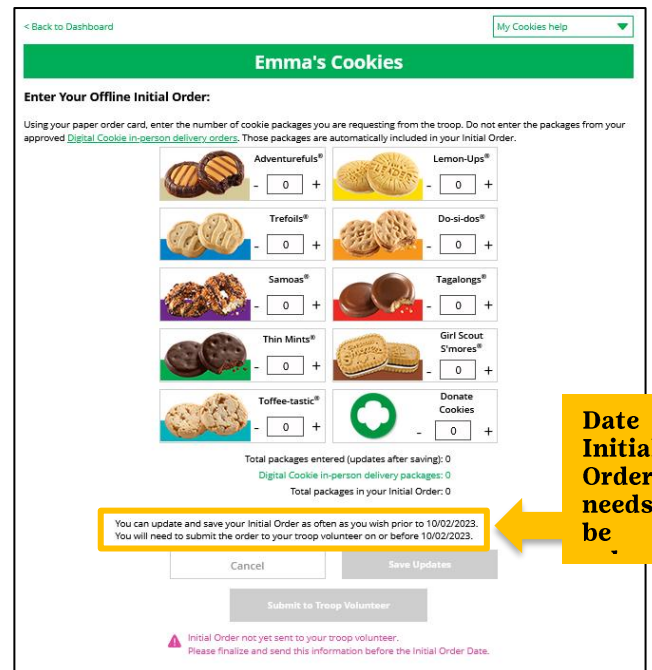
< Back to Dashboard

My Cookies help

Emma's Cookies

Enter Your Offline Initial Order:

Using your paper order card, enter the number of cookie packages you are requesting from the troop. Do not enter the packages from your approved Digital Cookie in-person delivery orders. Those packages are automatically included in your Initial Order.

Adventurefuls®
- 0 +

Lemon-Ups®
- 0 +

Trefoils®
- 0 +

Do-si-dos®
- 0 +

Samoas®
- 0 +

Tagalongs®
- 0 +

Thin Mints®
- 0 +

Girl Scout S'mores®
- 0 +

Toffee-tastic®
- 0 +

Donate Cookies
- 0 +

Total packages entered (updates after saving): 0
Digital Cookie in-person delivery packages: 0
Total packages in your Initial Order: 0

You can update and save your Initial Order as often as you wish prior to 10/02/2023.
You will need to submit the order to your troop volunteer on or before 10/02/2023.

Date Initia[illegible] Order needs be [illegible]

Cancel

Save Updates

Submit to Troop Volunteer

Initial Order not yet sent to your troop volunteer.
Please finalize and send this information before the Initial Order Date.